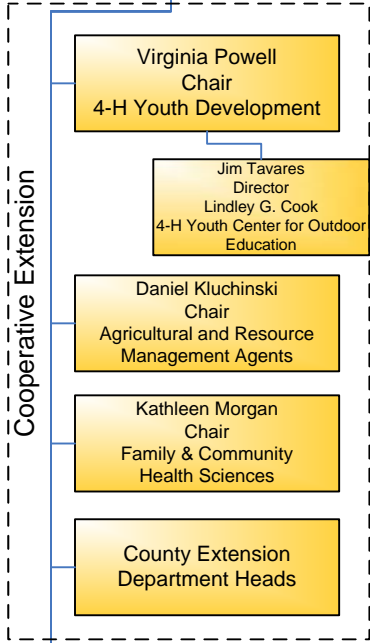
Cooperative Extension

Virginia Powell
Chair
4-H Youth Development

Jim Tavares
Director
Lindley G. Cook
4-H Youth Center for Outdoor Education

Daniel Kluchinski
Chair
Agricultural and Resource Management Agents

Kathleen Morgan
Chair
Family & Community Health Sciences

County Extension Department Heads